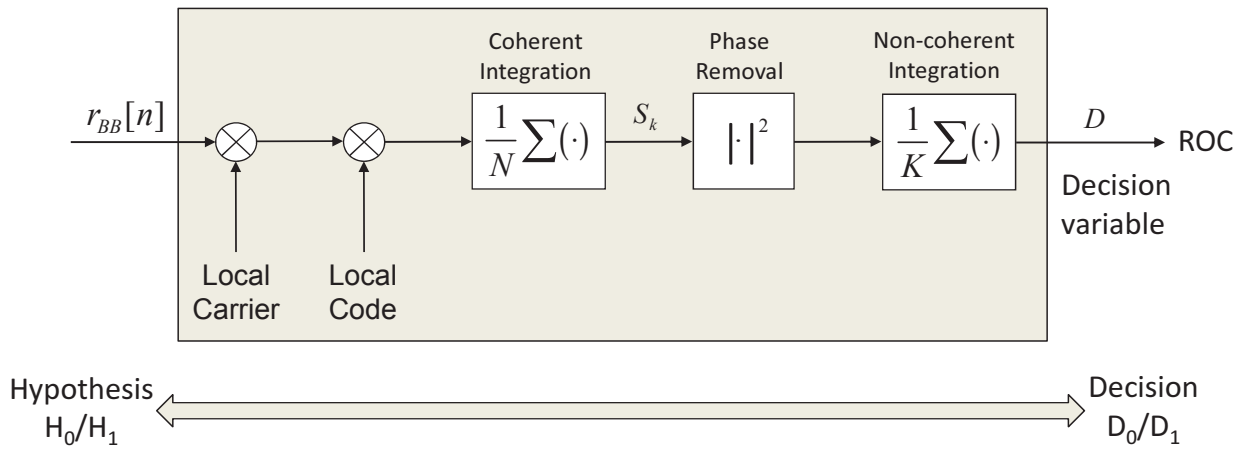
Coherent Integration

Phase Removal

Non-coherent Integration

$r_{BB}[n]$

$\frac{1}{N}\sum(\cdot)$

$S_k$

$|\cdot|^2$

$\frac{1}{K}\sum(\cdot)$

$D$

ROC

Decision variable

Local Carrier

Local Code

Hypothesis $H_0/H_1$

Decision $D_0/D_1$